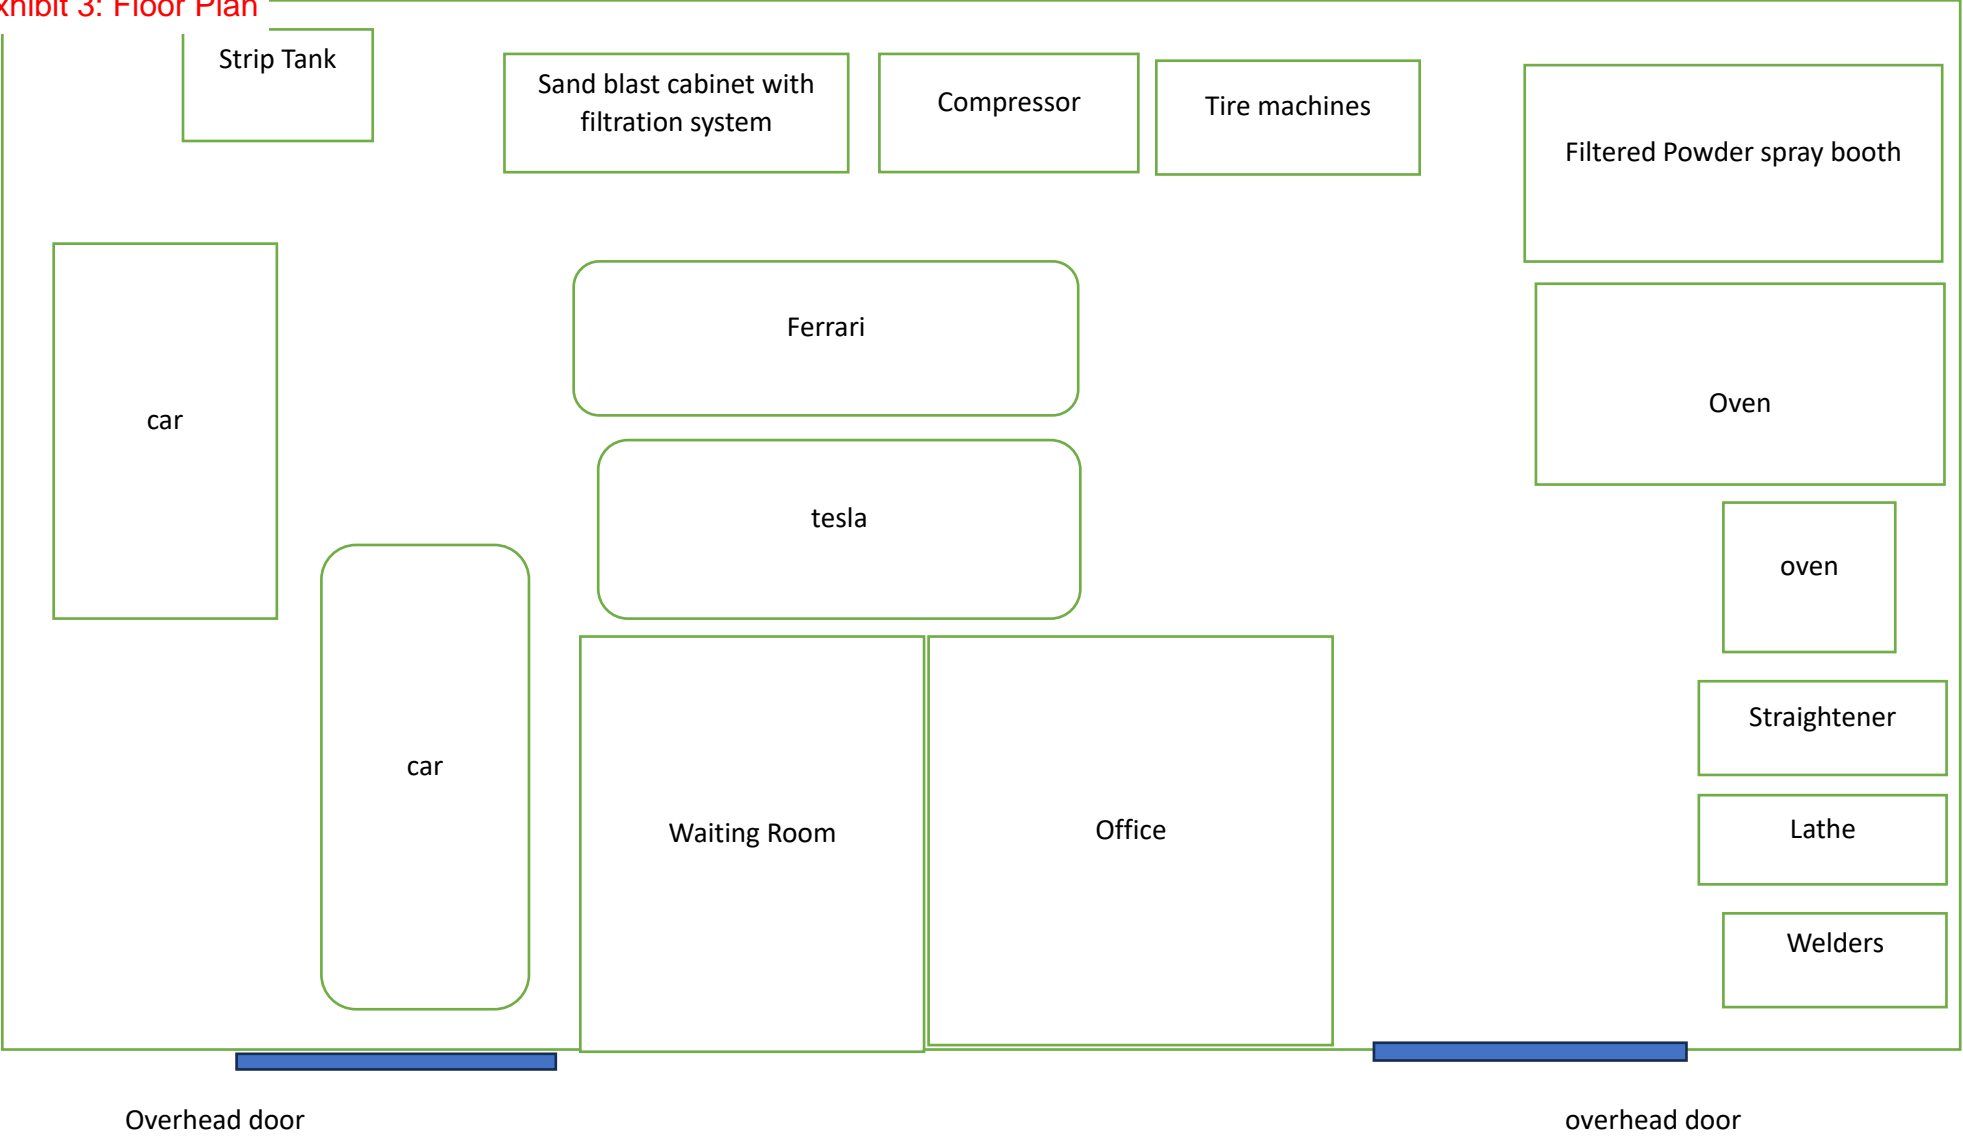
xhibit 3: Floor Plan

Strip Tank

Sand blast cabinet with filtration system

Compressor

Tire machines

Filtered Powder spray booth

car

Ferrari

Oven

tesla

oven

car

Waiting Room

Office

Straightener

Lathe

Welders

Overhead door

overhead door